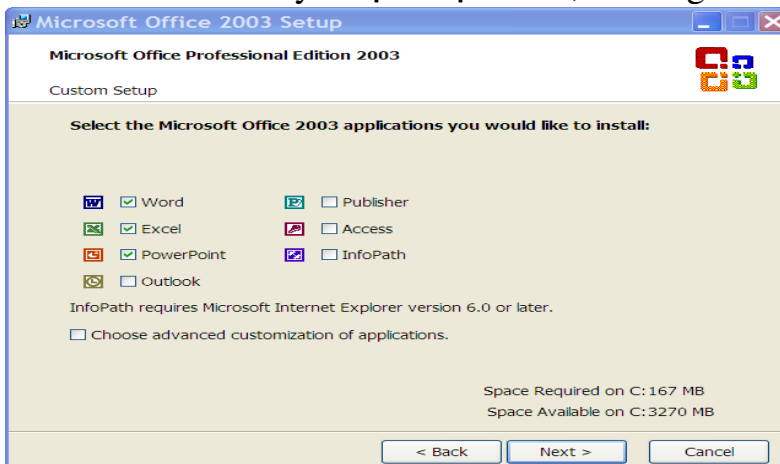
Microsoft Office 2003 Setup

Microsoft Office Professional Edition 2003

Custom Setup

Select the Microsoft Office 2003 applications you would like to install:

☑ Word ☐ Publisher
☑ Excel ☐ Access
☑ PowerPoint ☐ InfoPath
☐ Outlook

InfoPath requires Microsoft Internet Explorer version 6.0 or later.

☐ Choose advanced customization of applications.

Space Required on C: 167 MB
Space Available on C: 3270 MB

< Back Next > Cancel